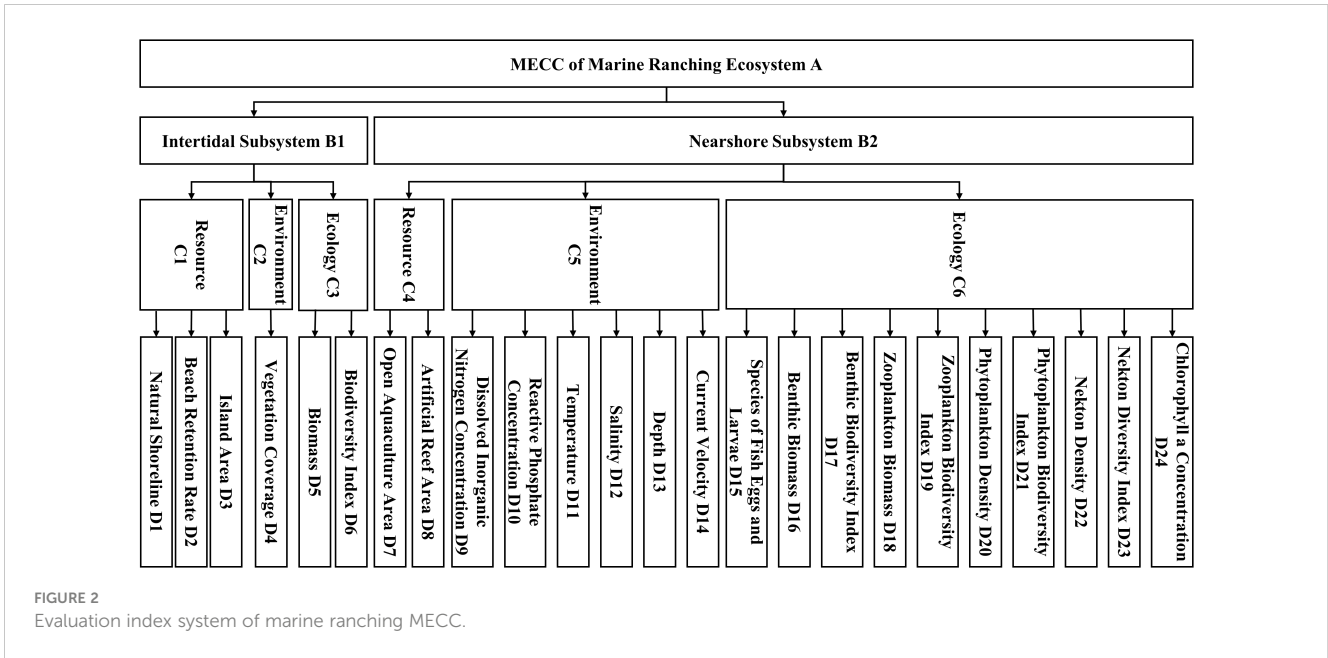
MECC of Marine Ranching Ecosystem A

Intertidal Subsystem B1

Nearshore Subsystem B2

Resource C1

Environment C2

Ecology C3

Resource C4

Environment C5

Ecology C6

Natural Shoreline D1

Beach Retention Rate D2

Island Area D3

Vegetation Coverage D4

Biomass D5

Biodiversity Index D6

Open Aquaculture Area D7

Artificial Reef Area D8

Dissolved Inorganic Nitrogen Concentration D9

Reactive Phosphate Concentration D10

Temperature D11

Salinity D12

Depth D13

Current Velocity D14

Species of Fish Eggs and Larvae D15

Benthic Biomass D16

Benthic Biodiversity Index D17

Zooplankton Biomass D18

Zooplankton Biodiversity Index D19

Phytoplankton Density D20

Phytoplankton Biodiversity Index D21

Nekton Density D22

Nekton Diversity Index D23

Chlorophyll a Concentration D24

FIGURE 2
Evaluation index system of marine ranching MECC.